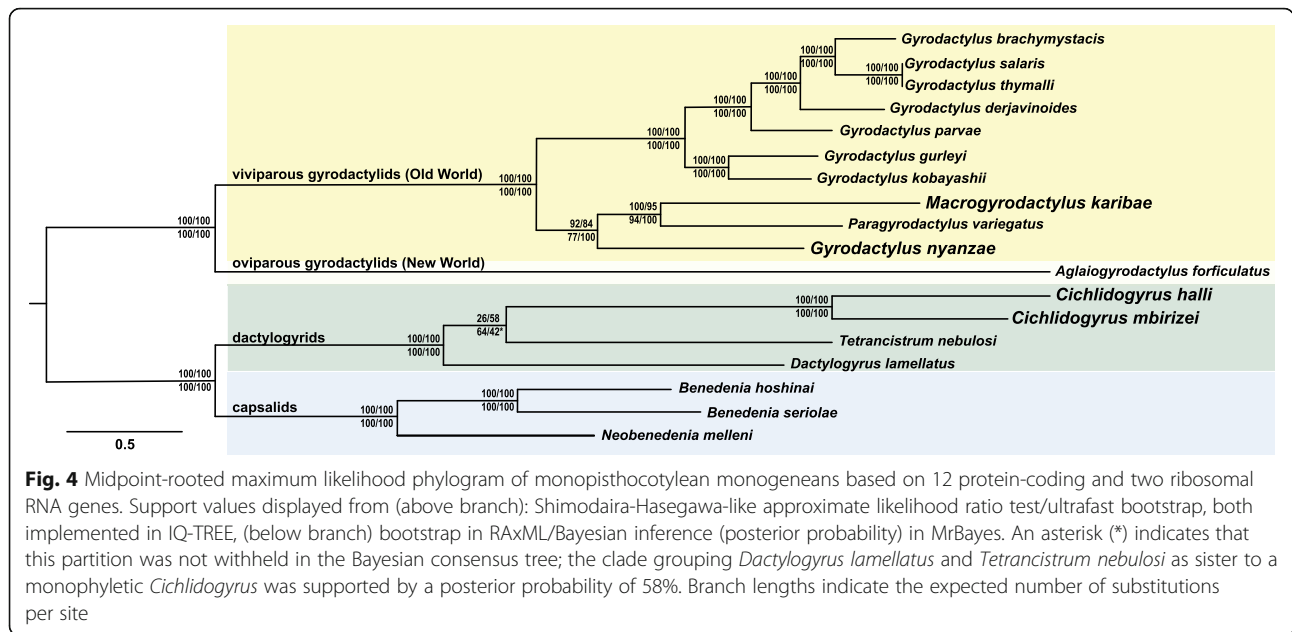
Gyrodactylus brachymystacis
100/100
100/100
Gyrodactylus salaris
100/100
100/100
Gyrodactylus thymalli
100/100
100/100
Gyrodactylus derjavinoides
100/100
100/100
Gyrodactylus parvae
100/100
100/100
Gyrodactylus gurleyi
100/100
100/100
Gyrodactylus kobayashii
viviparous gyrodactylids (Old World)
100/100
100/100
100/95
94/100
Macrogyrodactylus karibae
92/84
77/100
Paragyrodactylus variegatus
Gyrodactylus nyanzae
100/100
100/100
oviparous gyrodactylids (New World)
Aglaiogyrodactylus forficulatus
100/100
100/100
Cichlidogyrus halli
26/58
64/42*
Cichlidogyrus mbirizei
dactylogyrids
100/100
100/100
Tetrancistrum nebulosi
Dactylogyrus lamellatus
100/100
100/100
100/100
100/100
Benedenia hoshinai
capsalids
100/100
100/100
Benedenia seriolae
Neobenedenia melleni
0.5

**Fig. 4** Midpoint-rooted maximum likelihood phylogram of monopisthocotylean monogeneans based on 12 protein-coding and two ribosomal RNA genes. Support values displayed from (above branch): Shimodaira-Hasegawa-like approximate likelihood ratio test/ultrafast bootstrap, both implemented in IQ-TREE, (below branch) bootstrap in RAxML/Bayesian inference (posterior probability) in MrBayes. An asterisk (*) indicates that this partition was not withheld in the Bayesian consensus tree; the clade grouping *Dactylogyrus lamellatus* and *Tetrancistrum nebulosi* as sister to a monophyletic *Cichlidogyrus* was supported by a posterior probability of 58%. Branch lengths indicate the expected number of substitutions per site